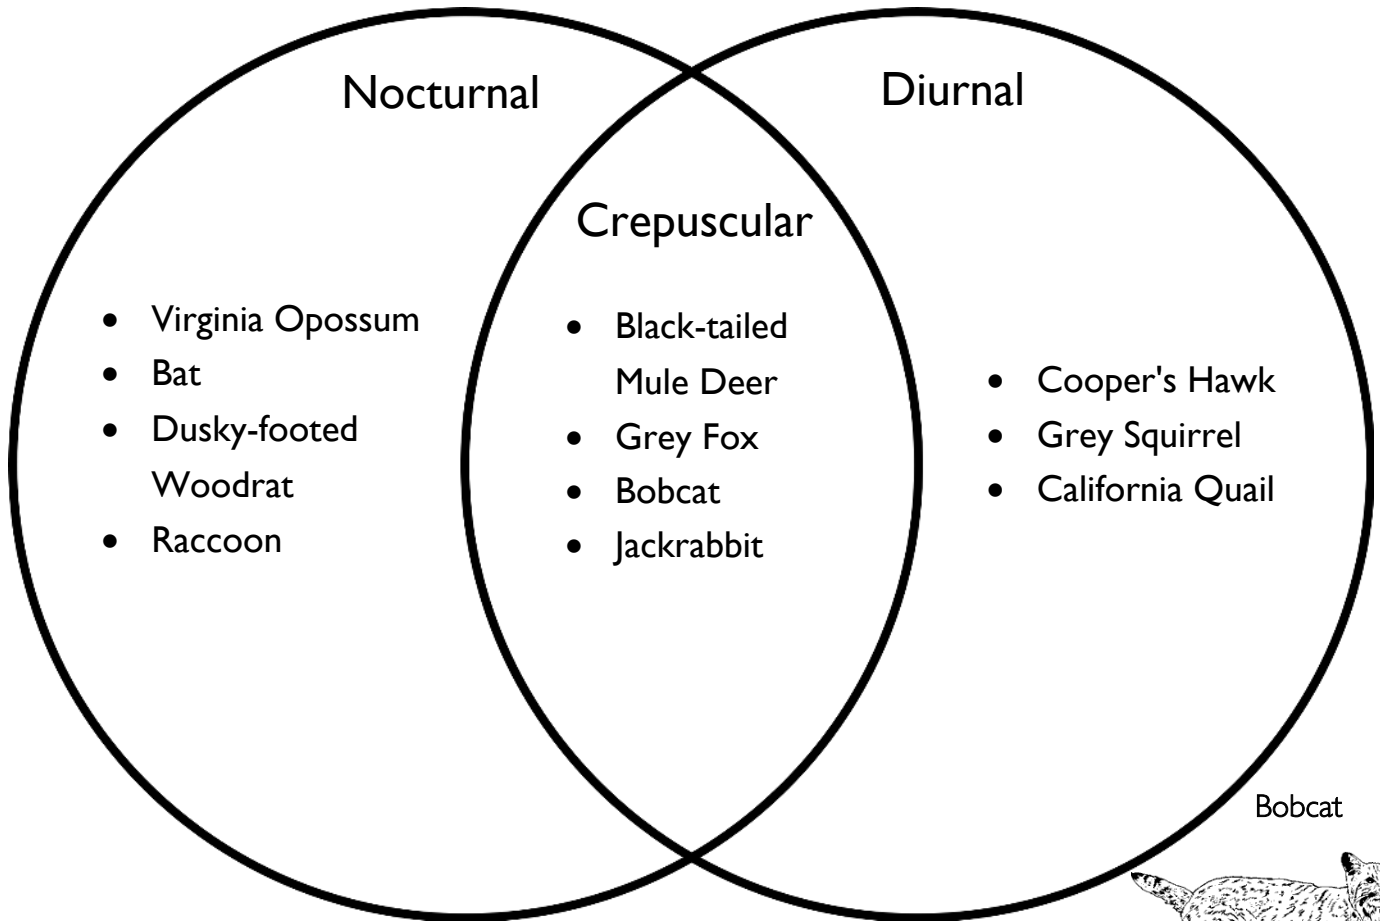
Nocturnal

Diurnal

Crepuscular

- Virginia Opossum
- Bat
- Dusky-footed Woodrat
- Raccoon

- Black-tailed Mule Deer
- Grey Fox
- Bobcat
- Jackrabbit

- Cooper's Hawk
- Grey Squirrel
- California Quail

Bobcat